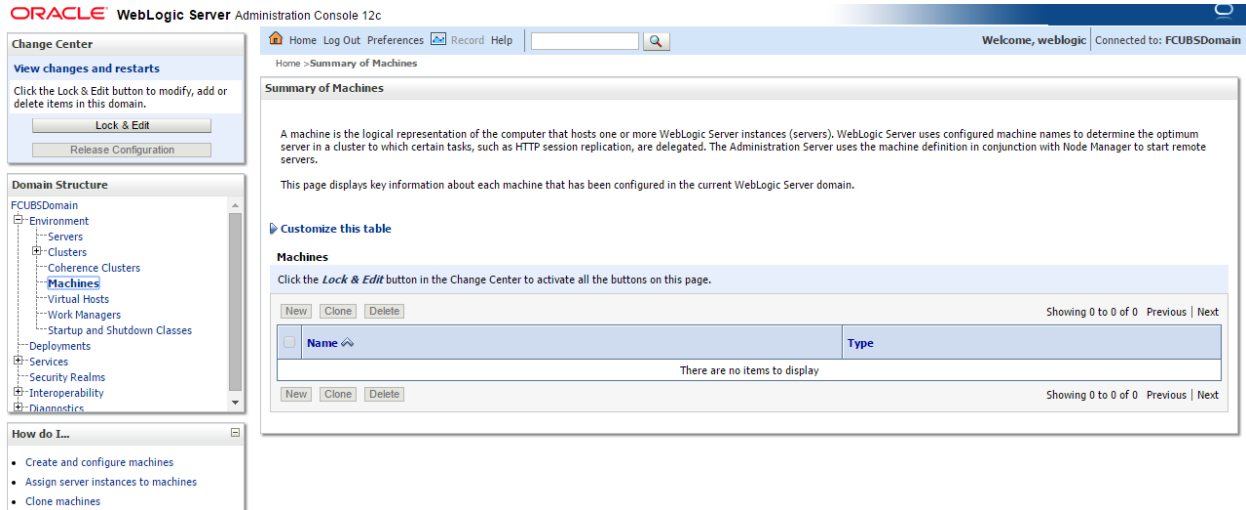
ORACLE WebLogic Server Administration Console 12c

Change Center

View changes and restarts

Click the Lock & Edit button to modify, add or delete items in this domain.

Lock & Edit

Release Configuration

Domain Structure

FCUBSDomain
Environment
Servers
Clusters
Coherence Clusters
Machines
Virtual Hosts
Work Managers
Startup and Shutdown Classes
Deployments
Services
Security Realms
Interoperability
Diagnostics

How do I...

• Create and configure machines
• Assign server instances to machines
• Clone machines

Home Log Out Preferences Record Help

Welcome, weblogic | Connected to: FCUBSDomain

Home >Summary of Machines

Summary of Machines

A machine is the logical representation of the computer that hosts one or more WebLogic Server instances (servers). WebLogic Server uses configured machine names to determine the optimum server in a cluster to which certain tasks, such as HTTP session replication, are delegated. The Administration Server uses the machine definition in conjunction with Node Manager to start remote servers.

This page displays key information about each machine that has been configured in the current WebLogic Server domain.

Customize this table

Machines

Click the Lock & Edit button in the Change Center to activate all the buttons on this page.

New Clone Delete

Showing 0 to 0 of 0 Previous | Next

| | Name | Type |
|---|---|---|
| | There are no items to display | |

New Clone Delete

Showing 0 to 0 of 0 Previous | Next